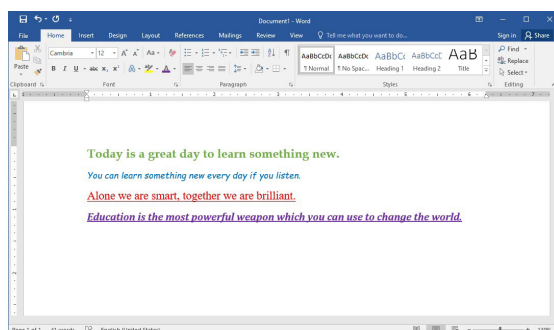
Document1 - Word

File Home Insert Design Layout References Mailings Review View Tell me what you want to do... Sign in Share

Paste
Cambria 12 A A Aa
B I U abc x₂ x²

Clipboard Font Paragraph Styles Editing

AaBbCcDc ¶ Normal
AaBbCcDc ¶ No Spac...
AaBbCc Heading 1
AaBbCcC Heading 2
AaB Title

Find
Replace
Select

Today is a great day to learn something new.

You can learn something new every day if you listen.

Alone we are smart, together we are brilliant.

Education is the most powerful weapon which you can use to change the world.

Page 1 of 1 41 words English (United States) 110%